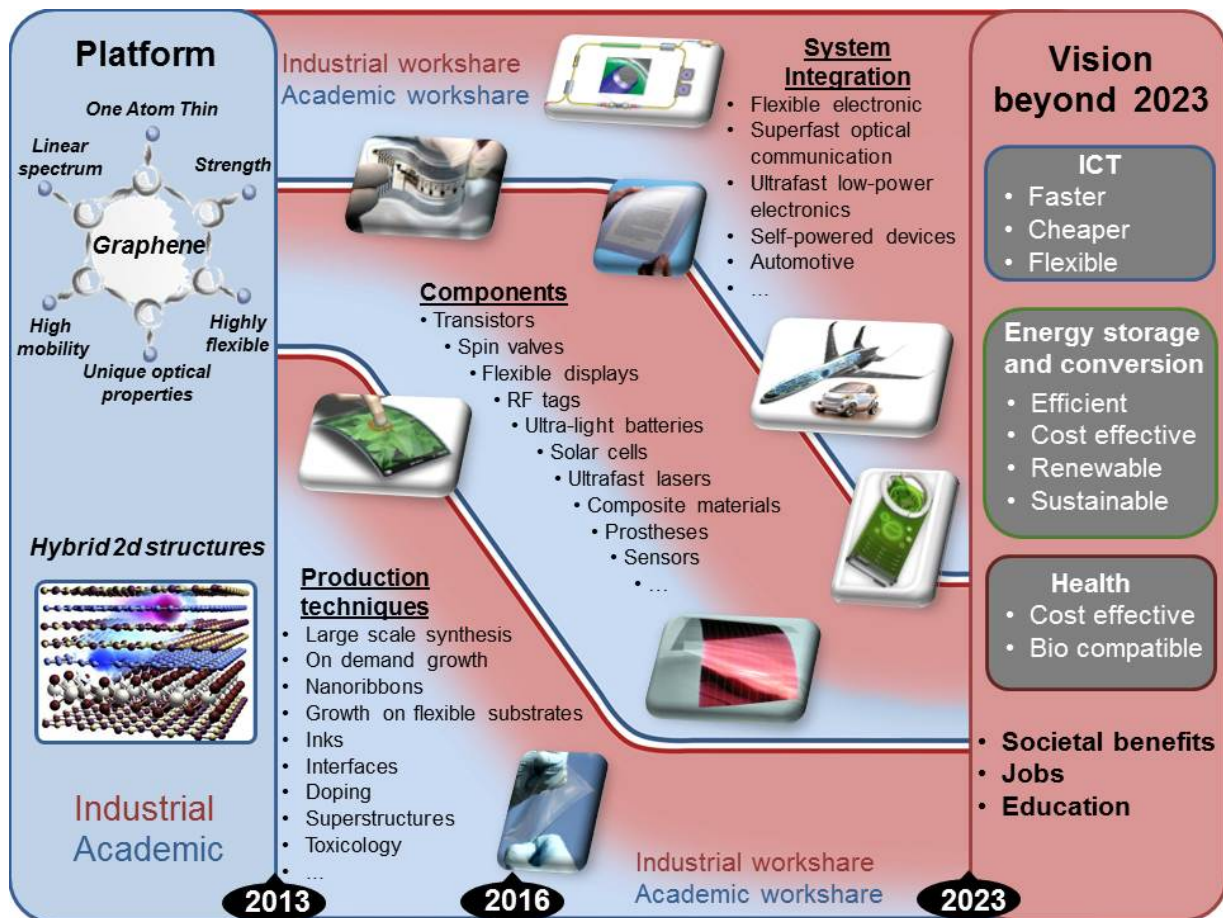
Platform

One Atom Thin

Linear spectrum

Strength

Graphene

High mobility

Highly flexible

Unique optical properties

Hybrid 2d structures

Industrial
Academic

Industrial workshare
Academic workshare

System Integration
• Flexible electronic
• Superfast optical communication
• Ultrafast low-power electronics
• Self-powered devices
• Automotive
• …

Components
• Transistors
• Spin valves
• Flexible displays
• RF tags
• Ultra-light batteries
• Solar cells
• Ultrafast lasers
• Composite materials
• Prostheses
• Sensors
• …

Production techniques
• Large scale synthesis
• On demand growth
• Nanoribbons
• Growth on flexible substrates
• Inks
• Interfaces
• Doping
• Superstructures
• Toxicology
• …

Industrial workshare
Academic workshare

Vision beyond 2023

ICT
• Faster
• Cheaper
• Flexible

Energy storage and conversion
• Efficient
• Cost effective
• Renewable
• Sustainable

Health
• Cost effective
• Bio compatible

• Societal benefits
• Jobs
• Education

2013

2016

2023